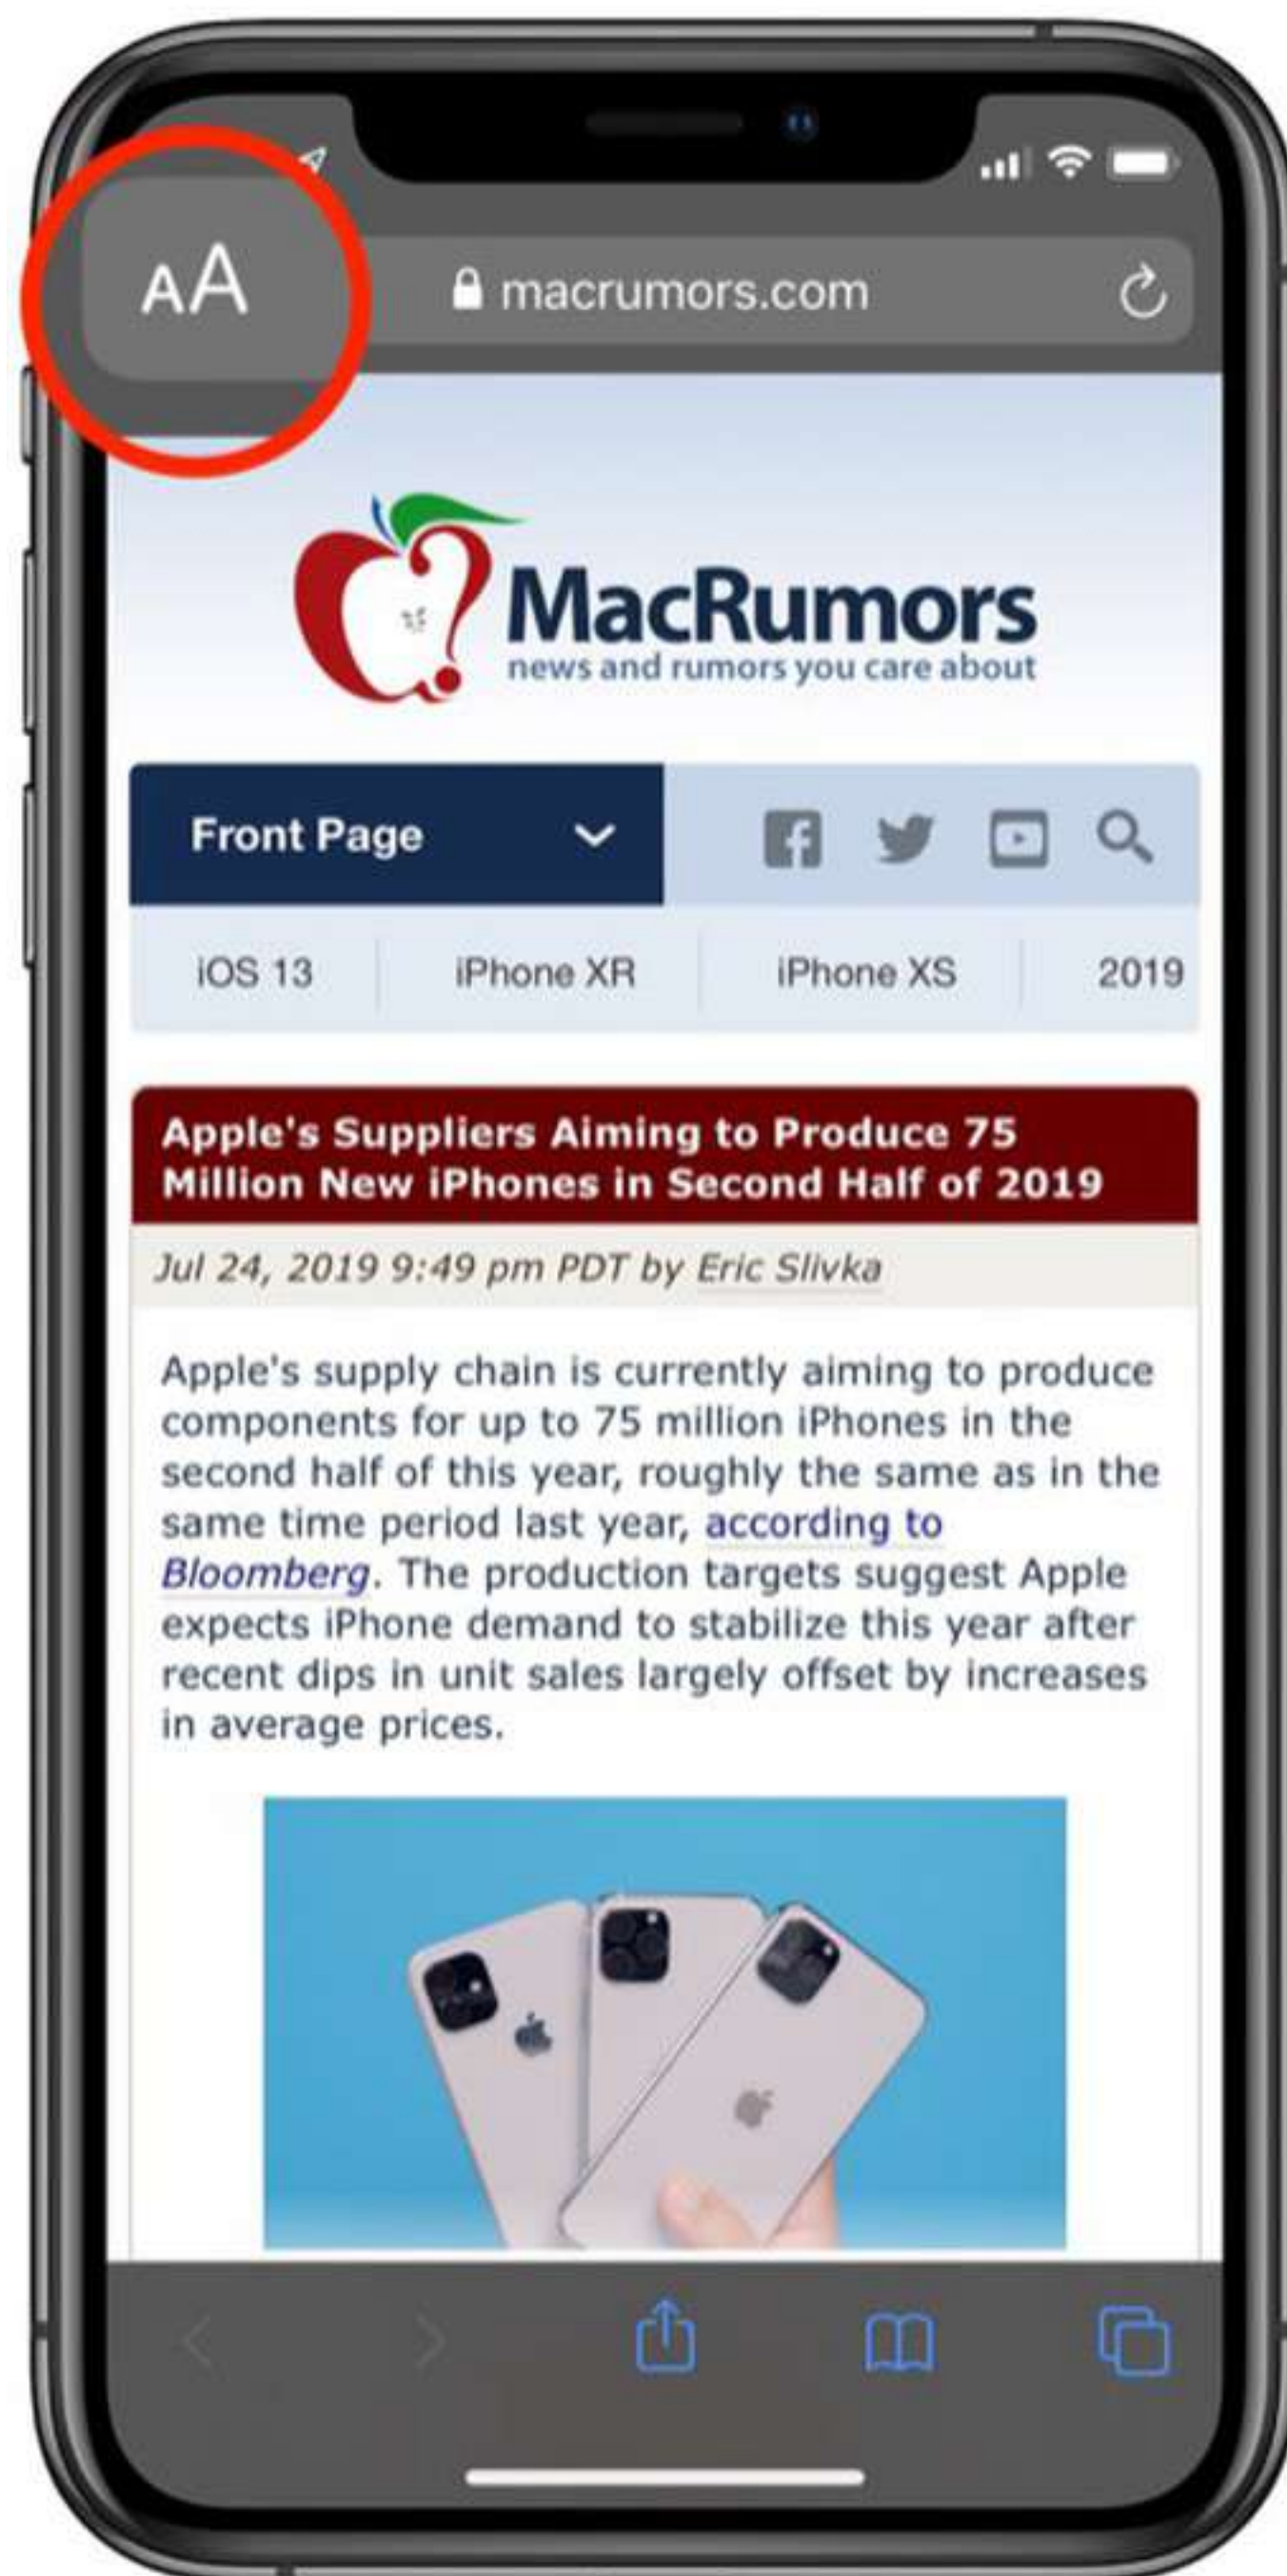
AA

macrumors.com

MacRumors
news and rumors you care about

Front Page

iOS 13 | iPhone XR | iPhone XS | 2019

Apple's Suppliers Aiming to Produce 75 Million New iPhones in Second Half of 2019

Jul 24, 2019 9:49 pm PDT by Eric Slivka

Apple's supply chain is currently aiming to produce components for up to 75 million iPhones in the second half of this year, roughly the same as in the same time period last year, according to Bloomberg. The production targets suggest Apple expects iPhone demand to stabilize this year after recent dips in unit sales largely offset by increases in average prices.